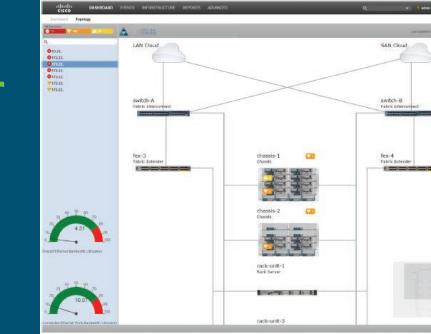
cisco DASHBOARD EVENTS INFRASTRUCTURE REPORTS ADVANCED

Dashboard Topology

LAN Cloud

SAN Cloud

switch-A
Fabric Interconnect

switch-B
Fabric Interconnect

fex-3
Fabric Extender

fex-4
Fabric Extender

chassis-1
Chassis

chassis-2
Chassis

rack-unit-1
Rack Server

rack-unit-3

4.31

10.0